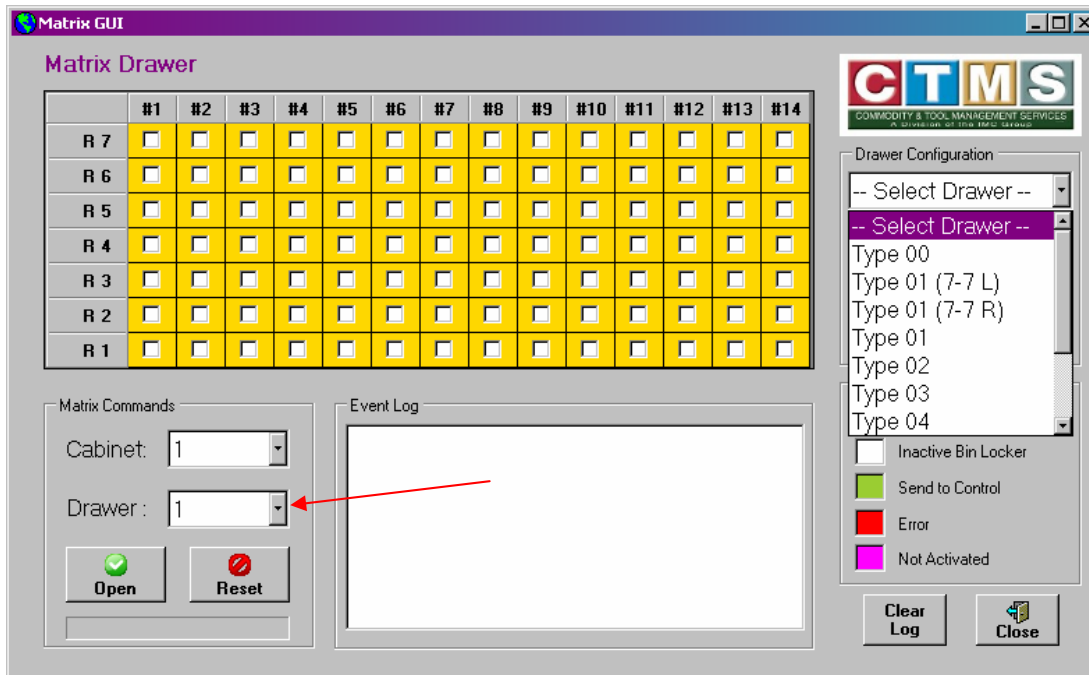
Matrix GUI

Matrix Drawer

| | #1 | #2 | #3 | #4 | #5 | #6 | #7 | #8 | #9 | #10 | #11 | #12 | #13 | #14 |
|---|---|---|---|---|---|---|---|---|---|---|---|---|---|---|
| R 7 | | | | | | | | | | | | | | |
| R 6 | | | | | | | | | | | | | | |
| R 5 | | | | | | | | | | | | | | |
| R 4 | | | | | | | | | | | | | | |
| R 3 | | | | | | | | | | | | | | |
| R 2 | | | | | | | | | | | | | | |
| R 1 | | | | | | | | | | | | | | |

CTMS
COMMODITY & TOOL MANAGEMENT SERVICES
A Division of the IMC Group

Drawer Configuration
-- Select Drawer --
-- Select Drawer --
Type 00
Type 01 (7-7 L)
Type 01 (7-7 R)
Type 01
Type 02
Type 03
Type 04

Inactive Bin Locker
Send to Control
Error
Not Activated

Matrix Commands
Cabinet: 1
Drawer : 1
Open
Reset

Event Log

Clear Log
Close